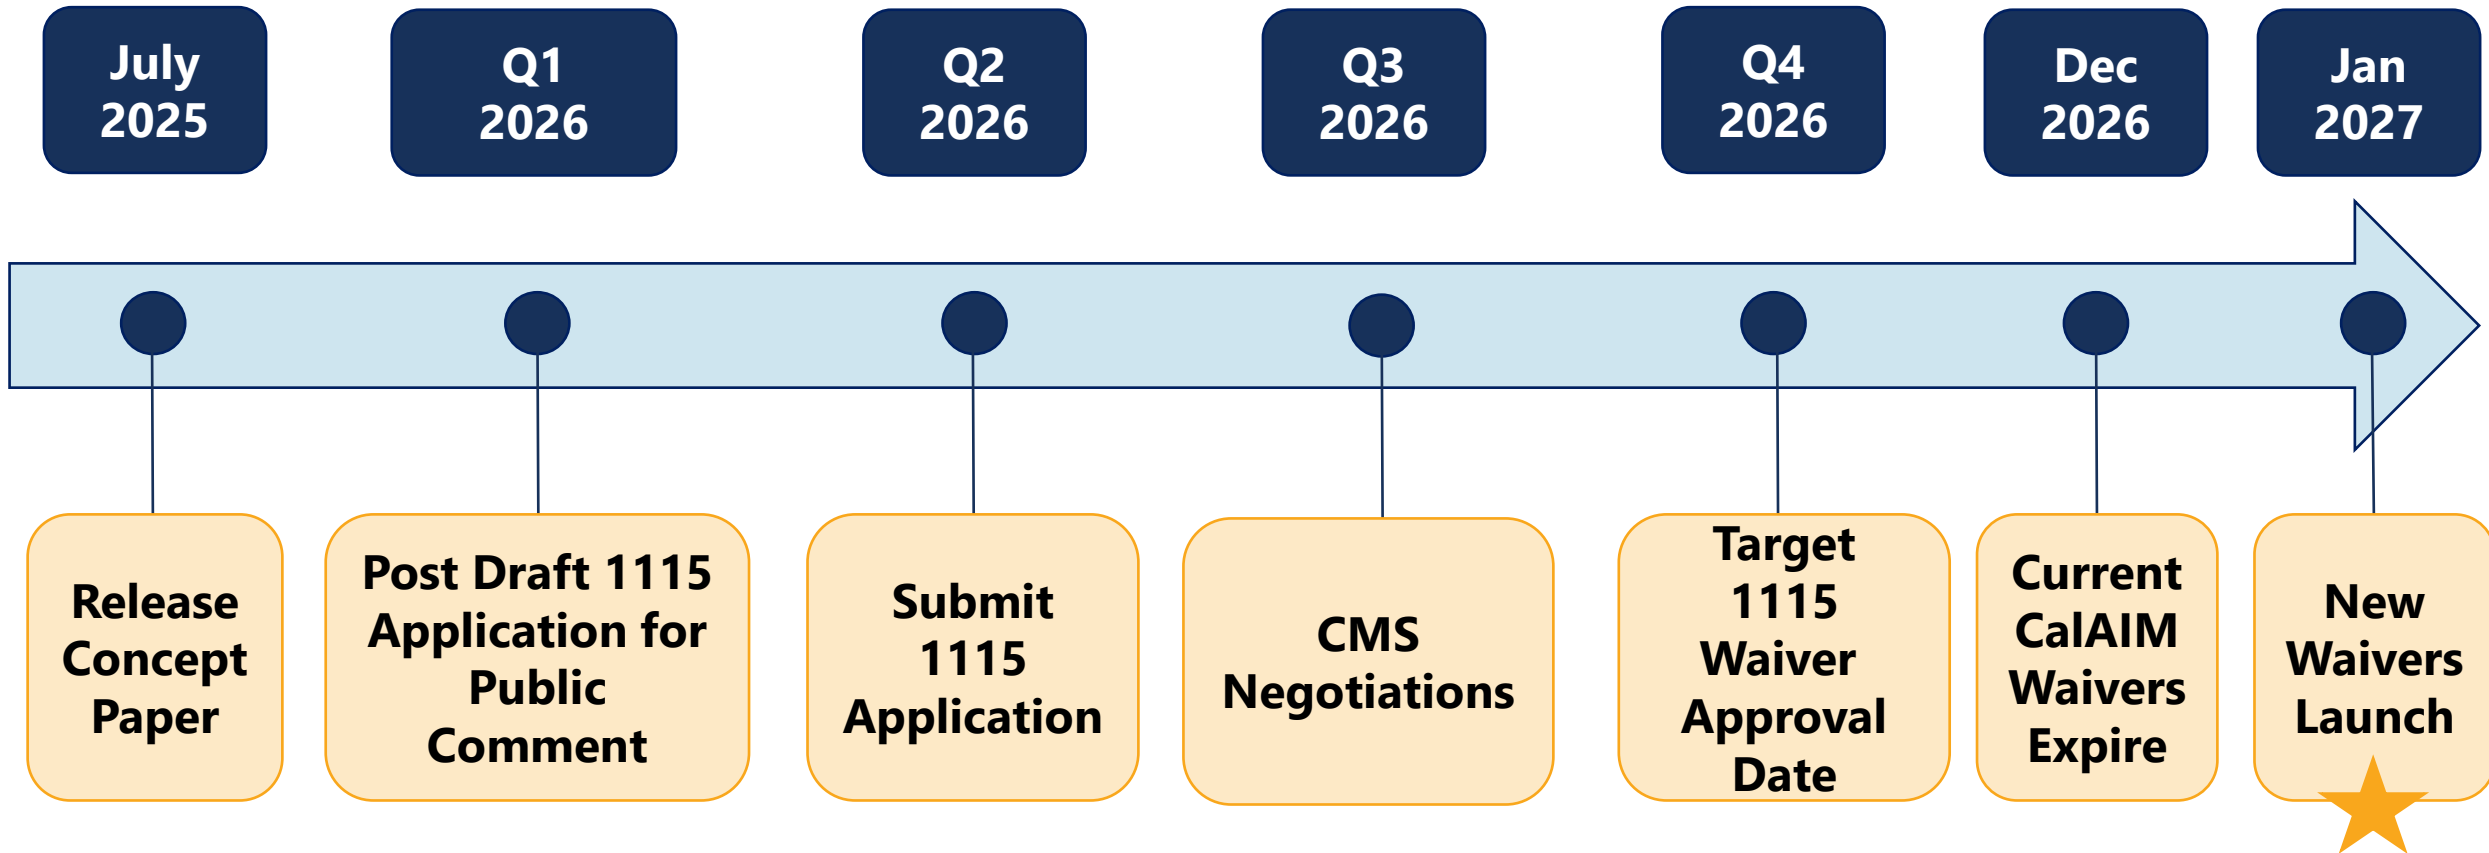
July 2025

Q1 2026

Q2 2026

Q3 2026

Q4 2026

Dec 2026

Jan 2027

Release Concept Paper

Post Draft 1115 Application for Public Comment

Submit 1115 Application

CMS Negotiations

Target 1115 Waiver Approval Date

Current CalAIM Waivers Expire

New Waivers Launch